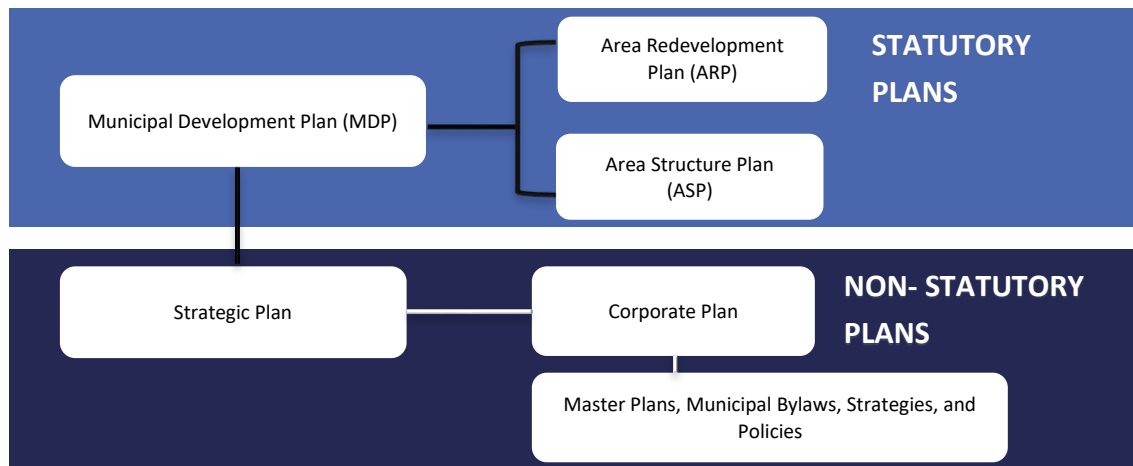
Municipal Development Plan (MDP)

Area Redevelopment Plan (ARP)

Area Structure Plan (ASP)

STATUTORY PLANS

Strategic Plan

Corporate Plan

NON- STATUTORY PLANS

Master Plans, Municipal Bylaws, Strategies, and Policies